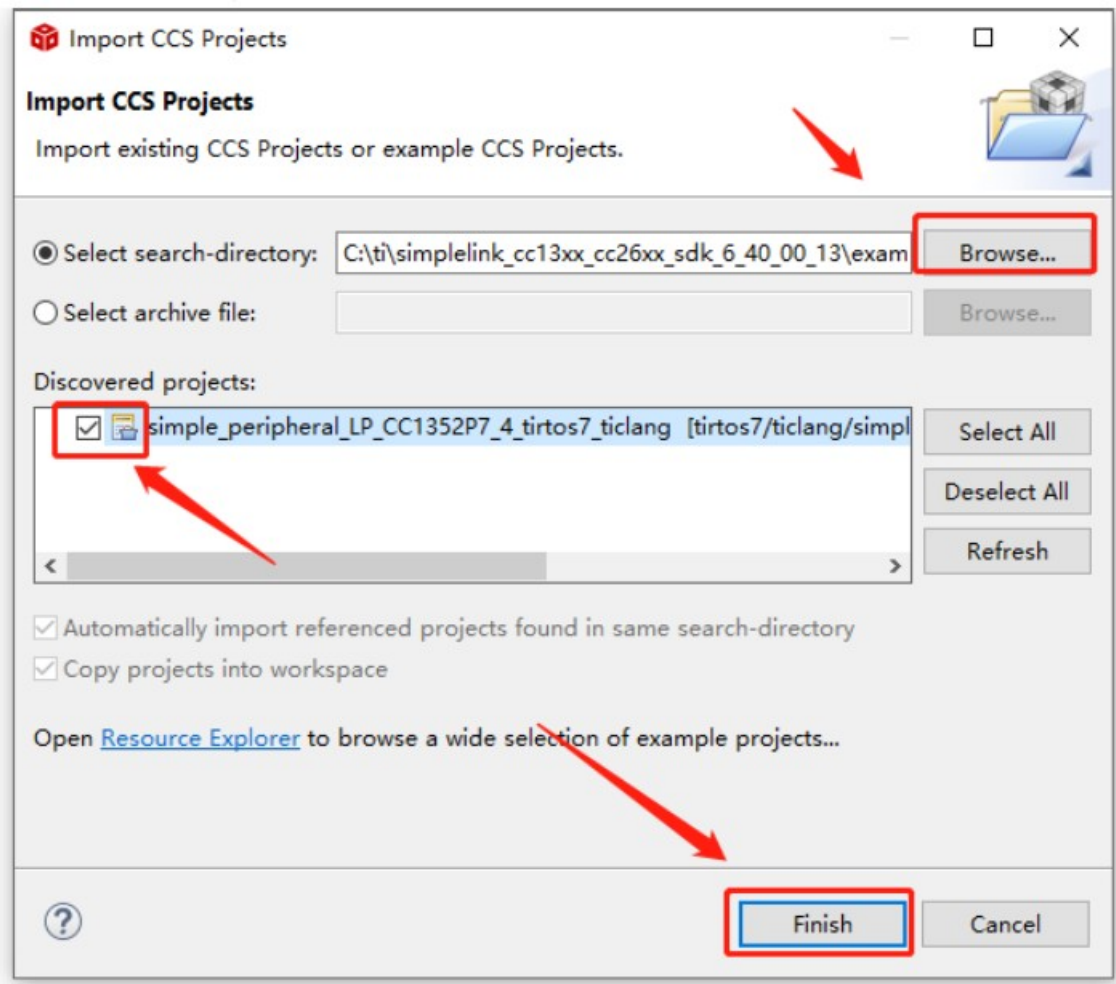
Import CCS Projects

Import CCS Projects

Import existing CCS Projects or example CCS Projects.

Select search-directory: C:\ti\simplelink_cc13xx_cc26xx_sdk_6_40_00_13\exam

Browse...

Select archive file:

Browse...

Discovered projects:

simple_peripheral_LP_CC1352P7_4_tirtos7_ticlang [tirtos7/ticlang/simpl

Select All

Deselect All

Refresh

Automatically import referenced projects found in same search-directory

Copy projects into workspace

Open Resource Explorer to browse a wide selection of example projects...

Finish

Cancel